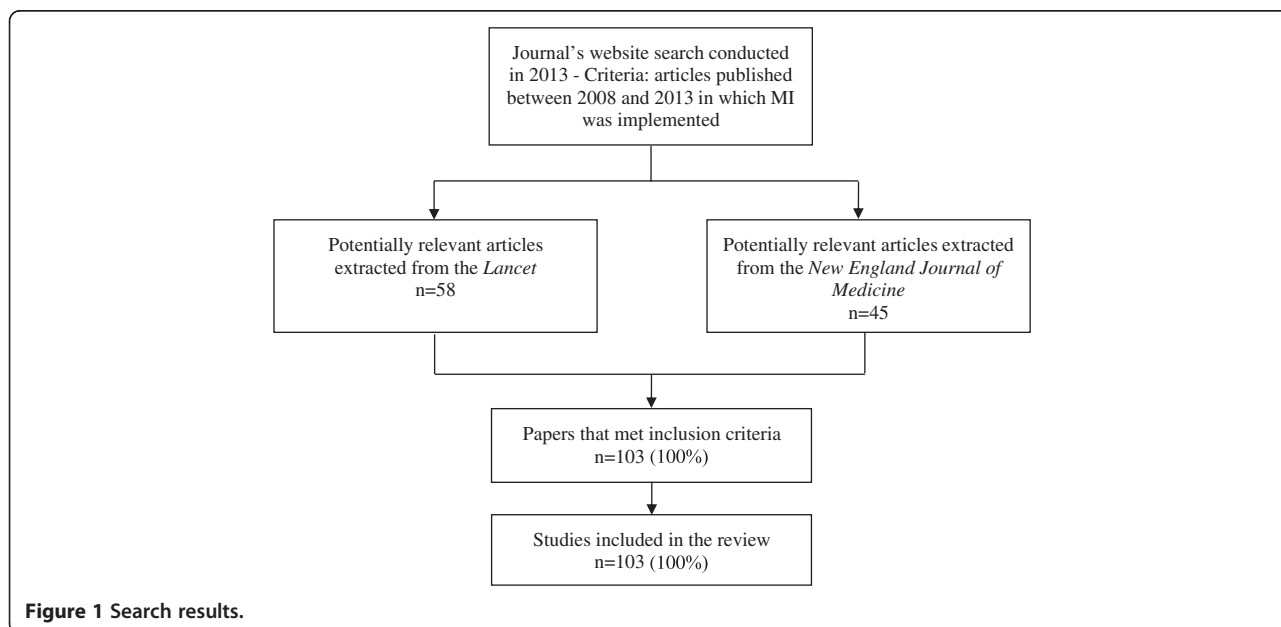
Journal's website search conducted in 2013 - Criteria: articles published between 2008 and 2013 in which MI was implemented

Potentially relevant articles extracted from the *Lancet*
n=58

Potentially relevant articles extracted from the *New England Journal of Medicine*
n=45

Papers that met inclusion criteria
n=103 (100%)

Studies included in the review
n=103 (100%)

**Figure 1 Search results.**